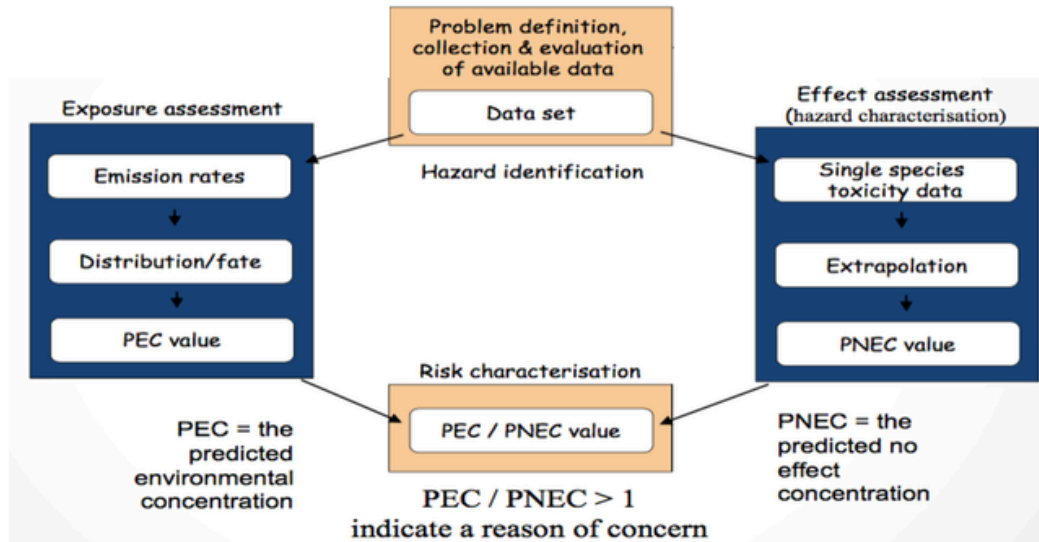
Problem definition, collection & evaluation of available data

Data set

Hazard identification

Exposure assessment

Emission rates

Distribution/fate

PEC value

Effect assessment
(hazard characterisation)

Single species toxicity data

Extrapolation

PNEC value

Risk characterisation

PEC / PNEC value

PEC = the predicted environmental concentration

PNEC = the predicted no effect concentration

PEC / PNEC > 1
indicate a reason of concern